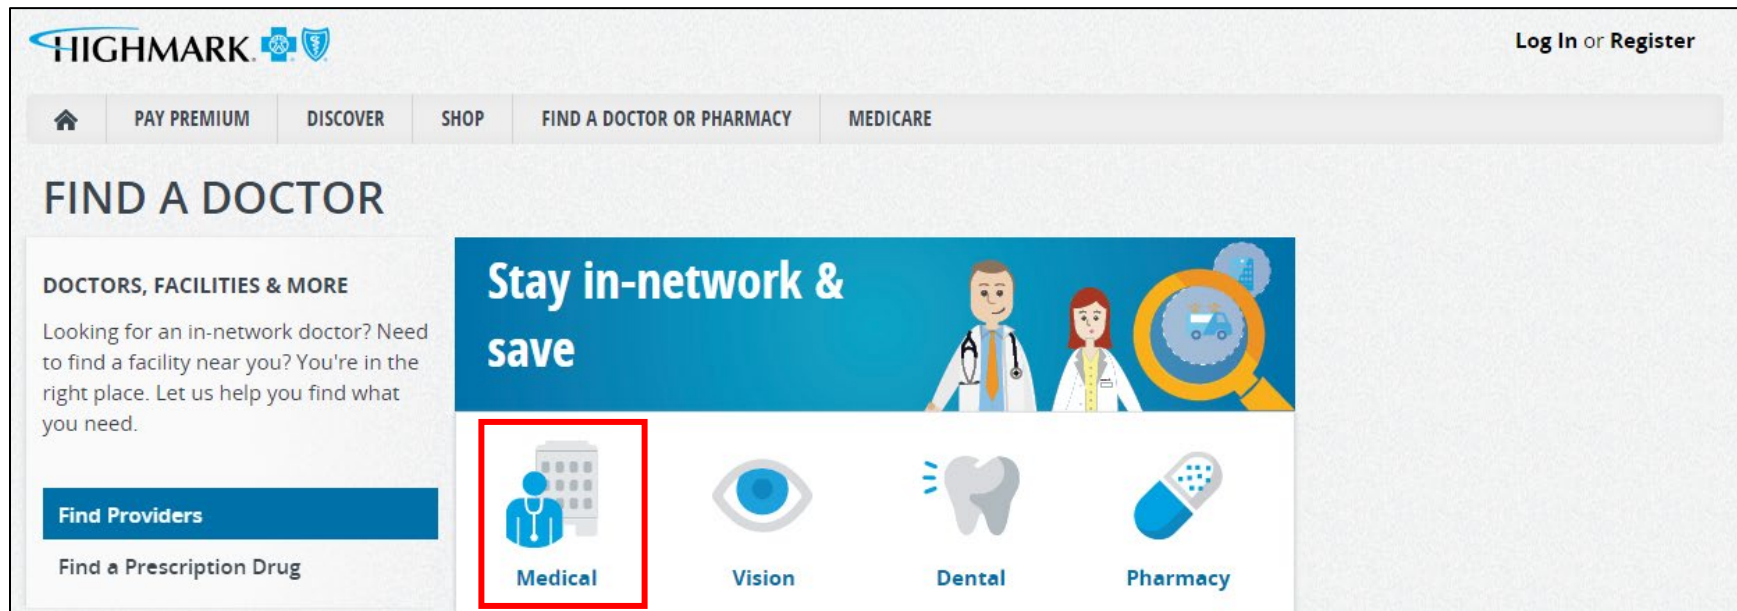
HIGHMARK

Log In or Register

PAY PREMIUM | DISCOVER | SHOP | FIND A DOCTOR OR PHARMACY | MEDICARE

FIND A DOCTOR

DOCTORS, FACILITIES & MORE

Looking for an in-network doctor? Need to find a facility near you? You're in the right place. Let us help you find what you need.

Find Providers

Find a Prescription Drug

Stay in-network & save

Medical

Vision

Dental

Pharmacy